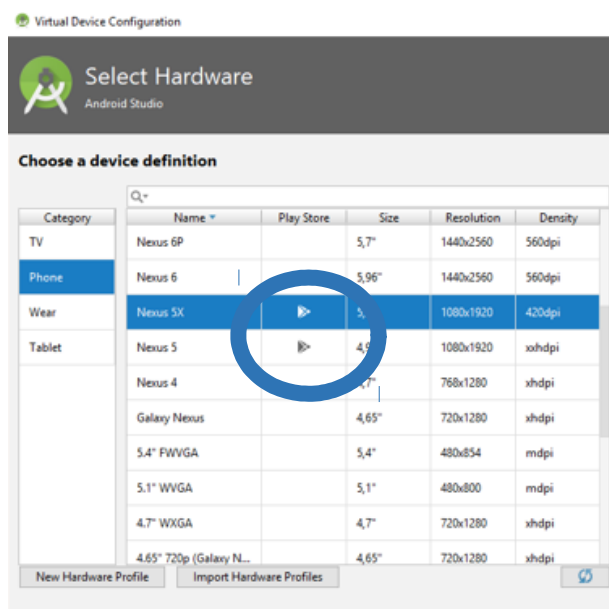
Virtual Device Configuration

Select Hardware
Android Studio

Choose a device definition

| Category |
|---|
| TV |
| Phone |
| Wear |
| Tablet |

| Name | Play Store | Size | Resolution | Density |
|---|---|---|---|---|
| Nexus 6P | | 5,7" | 1440x2560 | 560dpi |
| Nexus 6 | | 5,96" | 1440x2560 | 560dpi |
| Nexus 5X | | 5,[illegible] | 1080x1920 | 420dpi |
| Nexus 5 | | 4,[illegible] | 1080x1920 | xxhdpi |
| Nexus 4 | | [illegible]7" | 768x1280 | xhdpi |
| Galaxy Nexus | | 4,65" | 720x1280 | xhdpi |
| 5.4" FWVGA | | 5,4" | 480x854 | mdpi |
| 5.1" WVGA | | 5,1" | 480x800 | mdpi |
| 4.7" WXGA | | 4,7" | 720x1280 | xhdpi |
| 4.65" 720p (Galaxy N... | | 4,65" | 720x1280 | xhdpi |

New Hardware Profile
Import Hardware Profiles